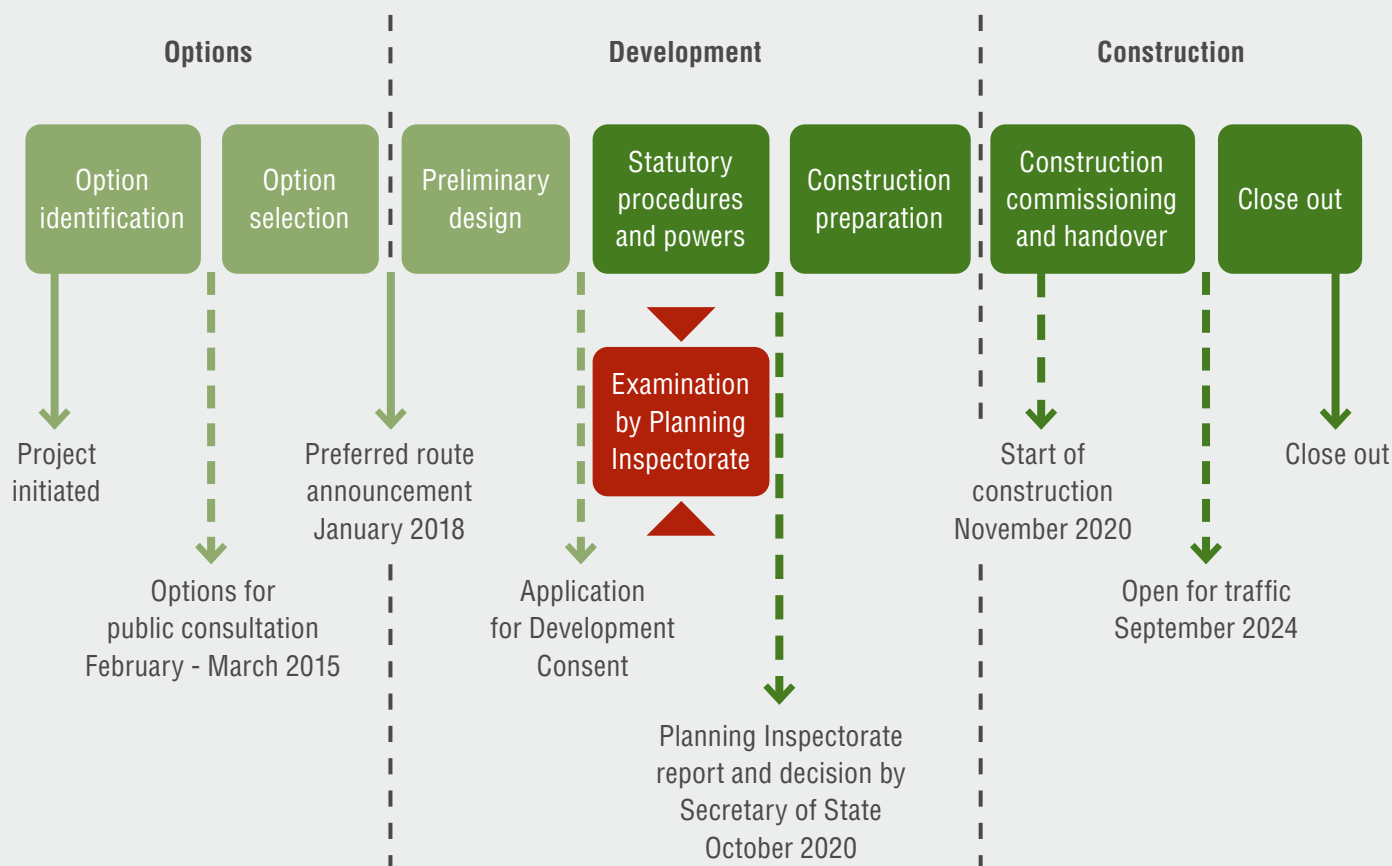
Options

Development

Construction

Option identification

Option selection

Preliminary design

Statutory procedures and powers

Construction preparation

Construction commissioning and handover

Close out

Examination by Planning Inspectorate

Project initiated

Options for public consultation February - March 2015

Preferred route announcement January 2018

Application for Development Consent

Planning Inspectorate report and decision by Secretary of State October 2020

Start of construction November 2020

Open for traffic September 2024

Close out